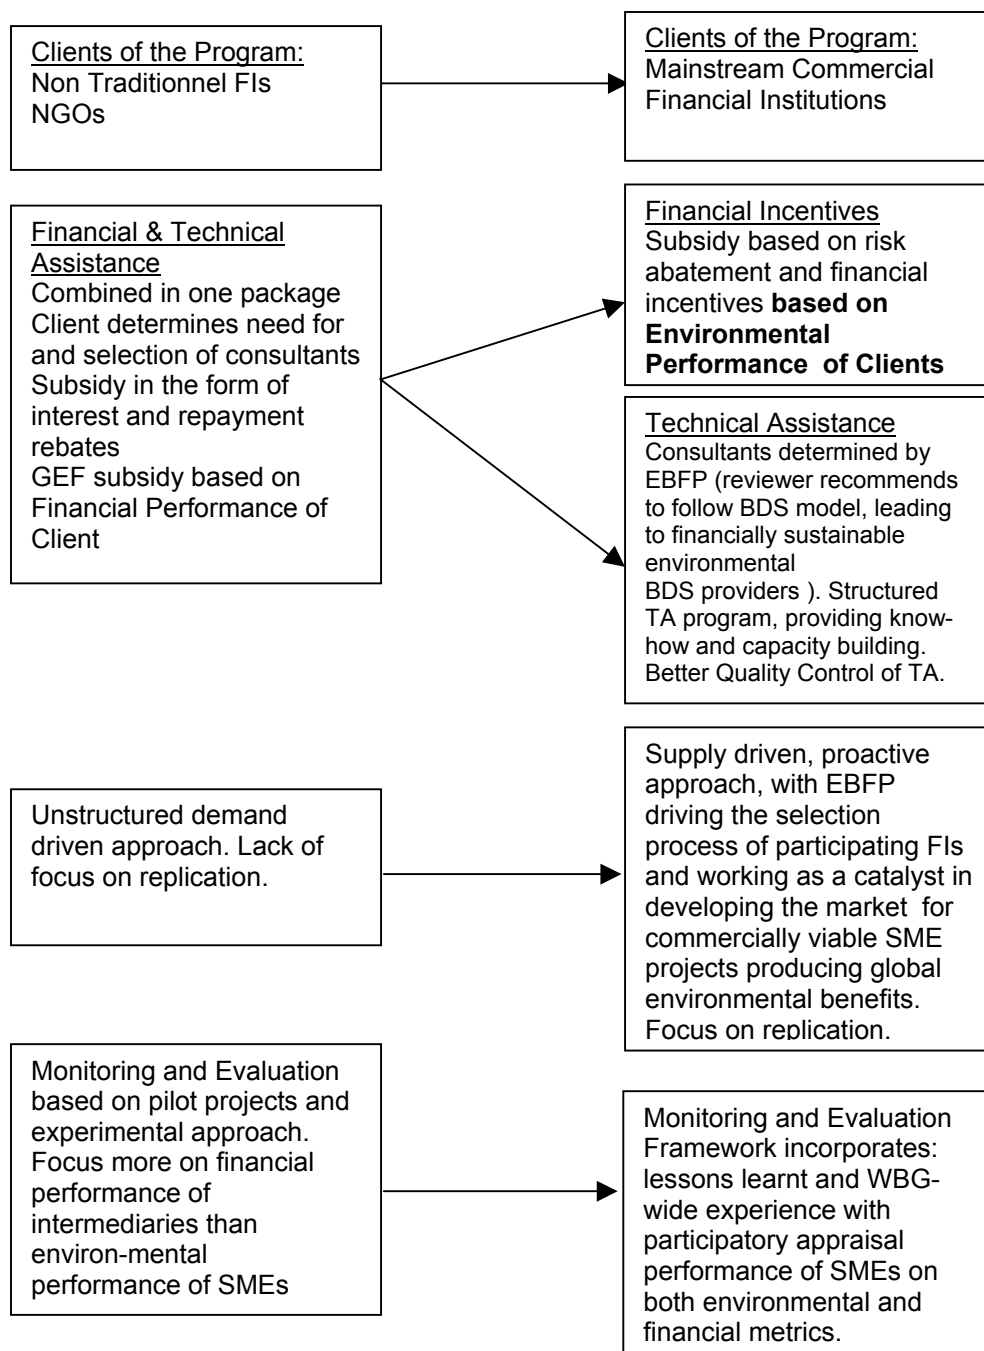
Clients of the Program:
Non Traditionnel FIs
NGOs

Clients of the Program:
Mainstream Commercial Financial Institutions

Financial & Technical Assistance
Combined in one package
Client determines need for and selection of consultants
Subsidy in the form of interest and repayment rebates
GEF subsidy based on Financial Performance of Client

Financial Incentives
Subsidy based on risk abatement and financial incentives **based on Environmental Performance of Clients**

Technical Assistance
Consultants determined by EBFP (reviewer recommends to follow BDS model, leading to financially sustainable environmental BDS providers ). Structured TA program, providing know-how and capacity building. Better Quality Control of TA.

Unstructured demand driven approach. Lack of focus on replication.

Supply driven, proactive approach, with EBFP driving the selection process of participating FIs and working as a catalyst in developing the market for commercially viable SME projects producing global environmental benefits. Focus on replication.

Monitoring and Evaluation based on pilot projects and experimental approach. Focus more on financial performance of intermediaries than environ-mental performance of SMEs

Monitoring and Evaluation Framework incorporates: lessons learnt and WBG-wide experience with participatory appraisal performance of SMEs on both environmental and financial metrics.